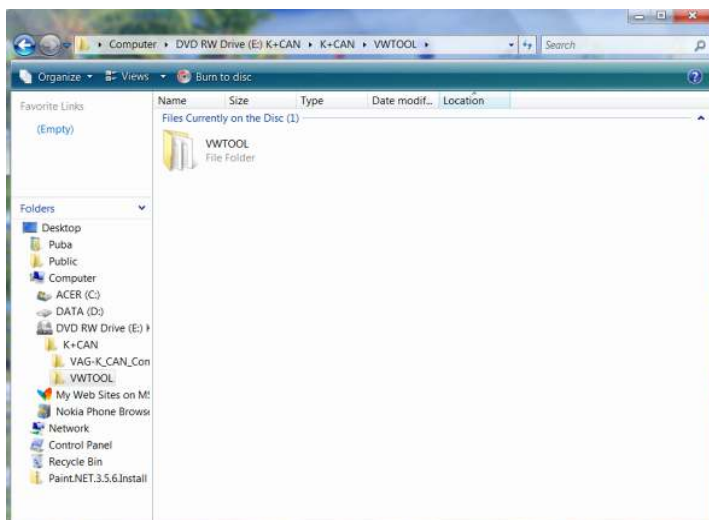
Computer ▸ DVD RW Drive (E:) K+CAN ▸ K+CAN ▸ VWTOOL ▸

Search

Organize ▾ Views ▾ Burn to disc

Favorite Links

(Empty)

Name Size Type Date modif... Location

Files Currently on the Disc (1)

VWTOOL
File Folder

Folders

Desktop
Puba
Public
Computer
ACER (C:)
DATA (D:)
DVD RW Drive (E:) K
K+CAN
VAG-K_CAN_Con
VWTOOL
My Web Sites on M
Nokia Phone Brows
Network
Control Panel
Recycle Bin
Paint.NET.3.5.6.Install